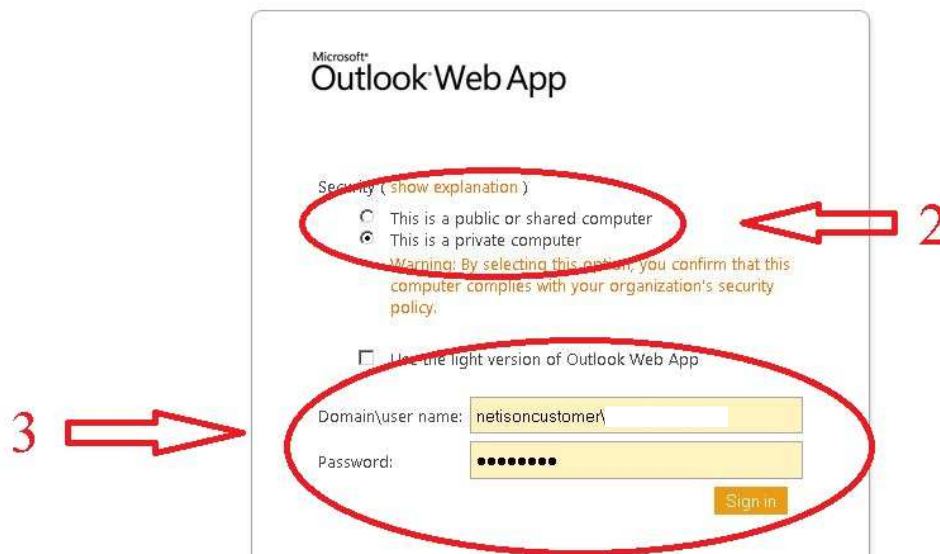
Microsoft®
Outlook Web App

Security ( show explanation )

This is a public or shared computer
This is a private computer
Warning: By selecting this option, you confirm that this computer complies with your organization's security policy.

2

Use the light version of Outlook Web App

3

Domain\user name: netisoncustomer\

Password: ••••••••

Sign in